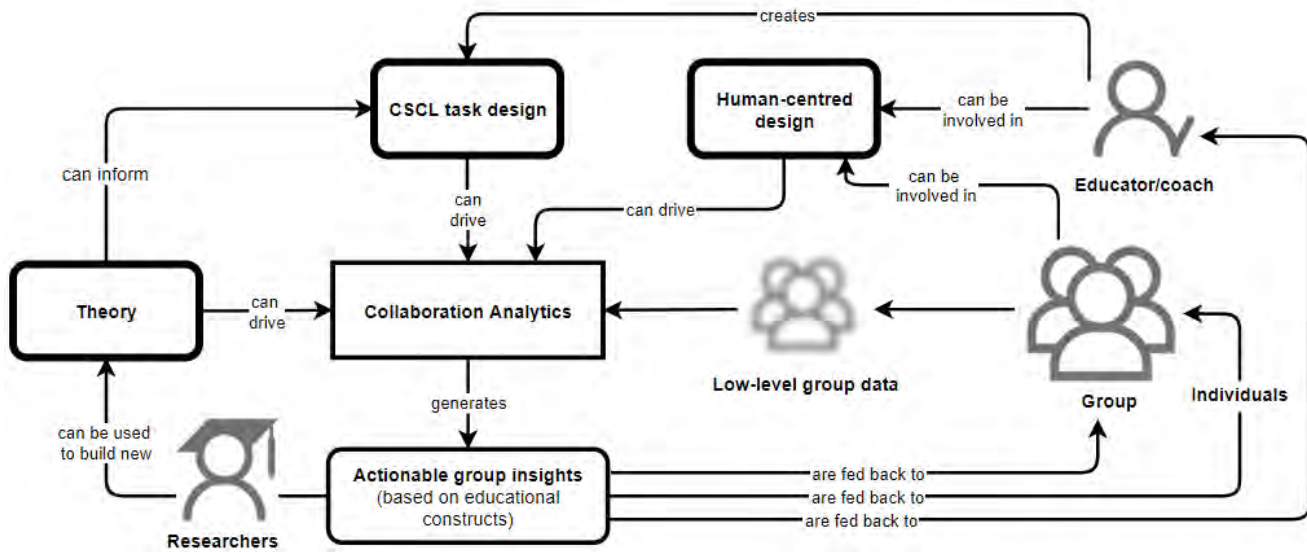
creates

CSCL task design

Human-centred design

can be involved in

Educator/coach

can inform

can drive

can drive

can be involved in

Theory

can drive

Collaboration Analytics

Low-level group data

Group

Individuals

generates

can be used to build new

Actionable group insights (based on educational constructs)

are fed back to

are fed back to

are fed back to

Researchers